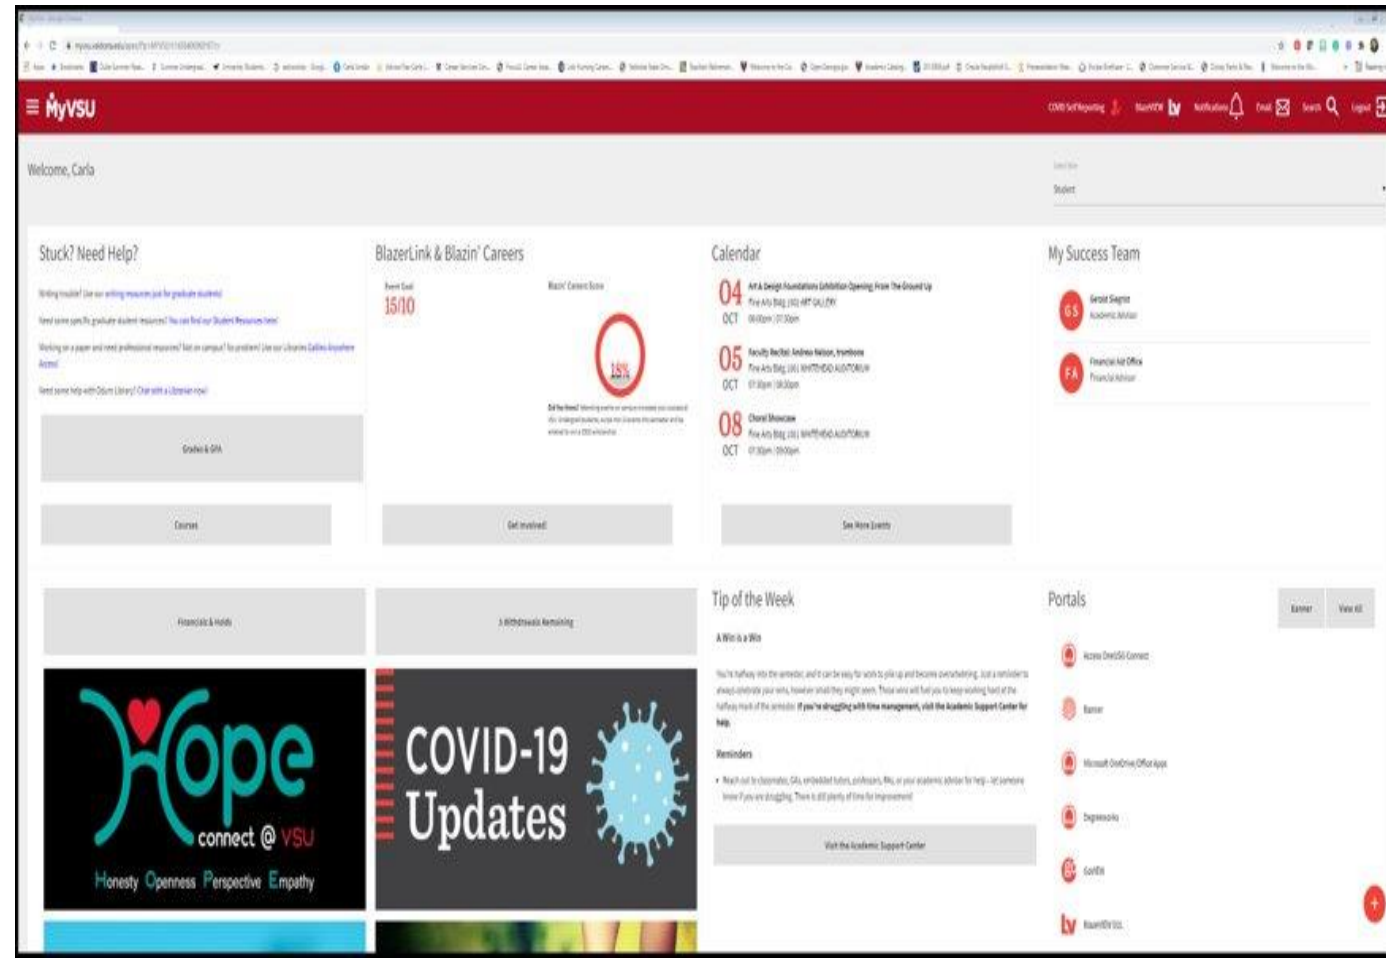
MyVSU

COVID Self-Reporting BlazeVIEW Notifications Email Search Logout

Welcome, Carla

Student

Stuck? Need Help?

Writing trouble? Use our writing resources just for graduate students!

Need some specific graduate student resources? You can find our Student Resources here!

Working on a paper and need professional resources? Not on campus? No problem! Use our Libraries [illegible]

Need some help with Odum Library? Chat with a Librarian now!

Grades & GPA

Courses

BlazerLink & Blazin' Careers

Event Goal

15/10

Blazin' Careers Score

18%

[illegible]

Get involved

Calendar

04 OCT Art & Design Foundations Exhibition Opening: From The Ground Up
Fine Arts Bldg. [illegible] ART GALLERY

05 OCT Faculty Recital: Andrew Nelson, trombone
Fine Arts Bldg. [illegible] WHITEHEAD AUDITORIUM

08 OCT Choral Showcase
Fine Arts Bldg. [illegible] WHITEHEAD AUDITORIUM

See More Events

My Success Team

GS Gerald Siegrist
Academic Advisor

FA Financial Aid Office
Financial Advisor

Financials & Holds

3 Withdrawals Remaining

Hope
connect @ VSU
Honesty Openness Perspective Empathy

COVID-19 Updates

Tip of the Week

A Win is a Win

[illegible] If you're struggling with time management, visit the Academic Support Center for help.

Reminders

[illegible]

Visit the Academic Support Center

Portals

Banner View All

Access OneUSG Connect

Banner

Microsoft OneDrive/Office Apps

Degreeworks

ConfER

BlazeVIEW D2L